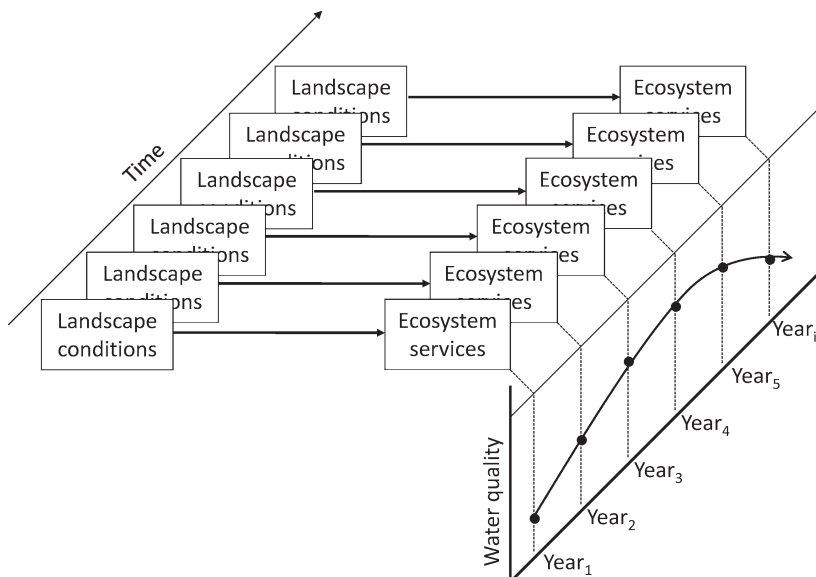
Time

Landscape conditions

Landscape conditions

Landscape conditions

Landscape conditions

Landscape conditions

Landscape conditions

Ecosystem services

Ecosystem services

Ecosystem services

Ecosystem services

Ecosystem services

Ecosystem services

Water quality

Year$_1$

Year$_2$

Year$_3$

Year$_4$

Year$_5$

Year$_i$